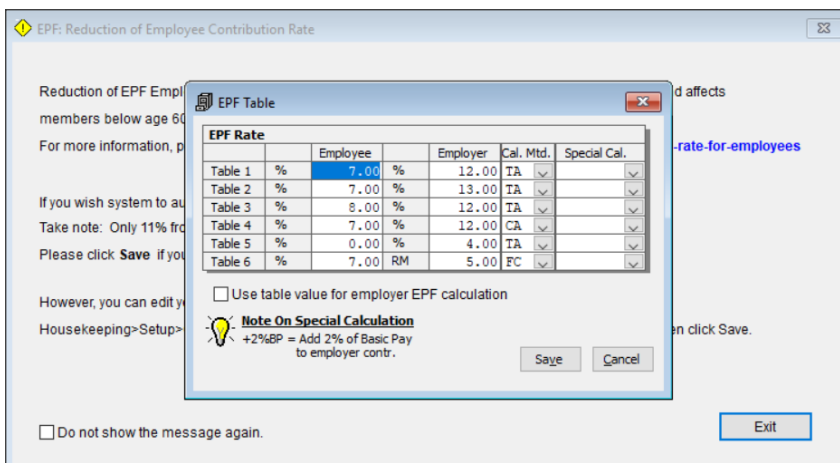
EPF: Reduction of Employee Contribution Rate

Reduction of EPF Empl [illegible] d affects members below age 60 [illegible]

For more information, p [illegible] -rate-for-employees

If you wish system to au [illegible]

Take note: Only 11% fro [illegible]

Please click **Save** if you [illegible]

However, you can edit y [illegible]

Housekeeping>Setup> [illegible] en click Save.

EPF Table

EPF Rate

| | | Employee | | Employer | Cal. Mtd. | Special Cal. |
|---|---|---|---|---|---|---|
| Table 1 | % | 7.00 | % | 12.00 | TA | |
| Table 2 | % | 7.00 | % | 13.00 | TA | |
| Table 3 | % | 8.00 | % | 12.00 | TA | |
| Table 4 | % | 7.00 | % | 12.00 | CA | |
| Table 5 | % | 0.00 | % | 4.00 | TA | |
| Table 6 | % | 7.00 | RM | 5.00 | FC | |

Use table value for employer EPF calculation

Note On Special Calculation
+2%BP = Add 2% of Basic Pay to employer contr.

Save Cancel

Do not show the message again.

Exit